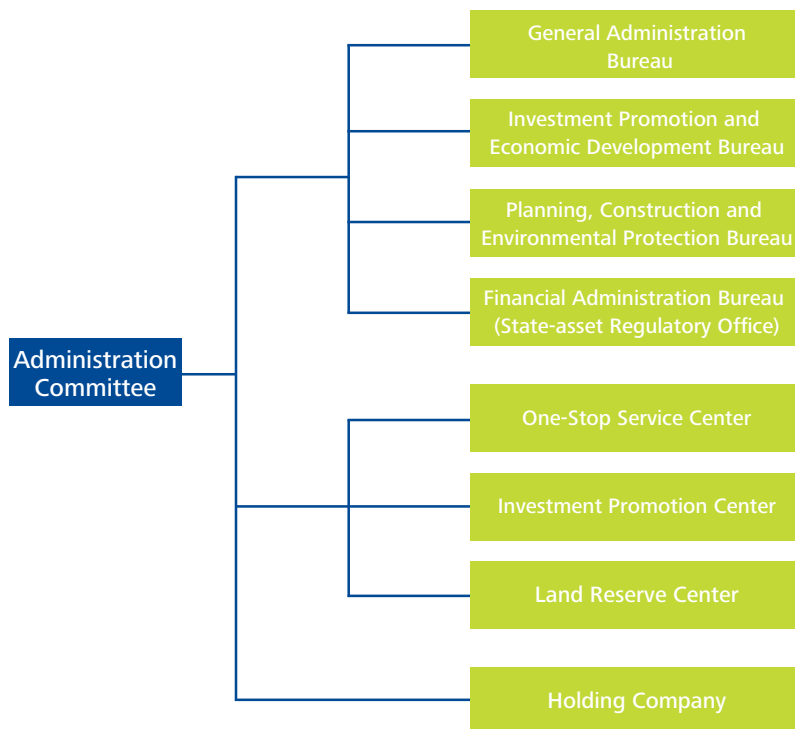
Administration Committee

General Administration Bureau

Investment Promotion and Economic Development Bureau

Planning, Construction and Environmental Protection Bureau

Financial Administration Bureau (State-asset Regulatory Office)

One-Stop Service Center

Investment Promotion Center

Land Reserve Center

Holding Company